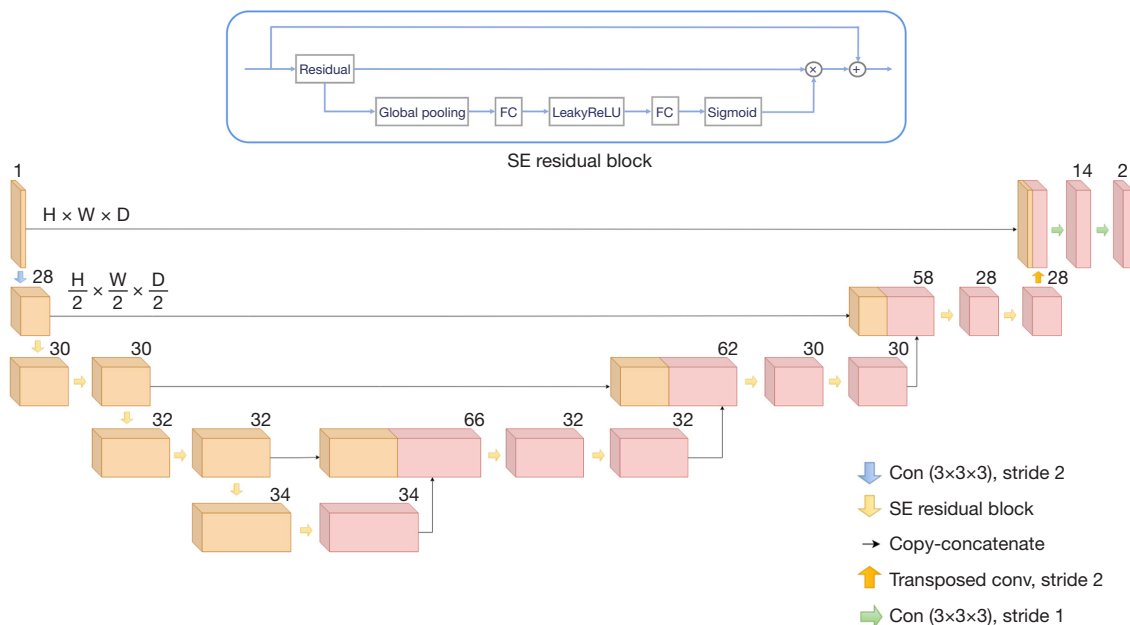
Residual

Global pooling

FC

LeakyReLU

FC

Sigmoid

$\times$

$+$

SE residual block

1

H × W × D

14

2

28

$\frac{H}{2} \times \frac{W}{2} \times \frac{D}{2}$

58

28

28

30

30

62

30

30

32

32

66

32

32

34

34

Con (3×3×3), stride 2

SE residual block

Copy-concatenate

Transposed conv, stride 2

Con (3×3×3), stride 1